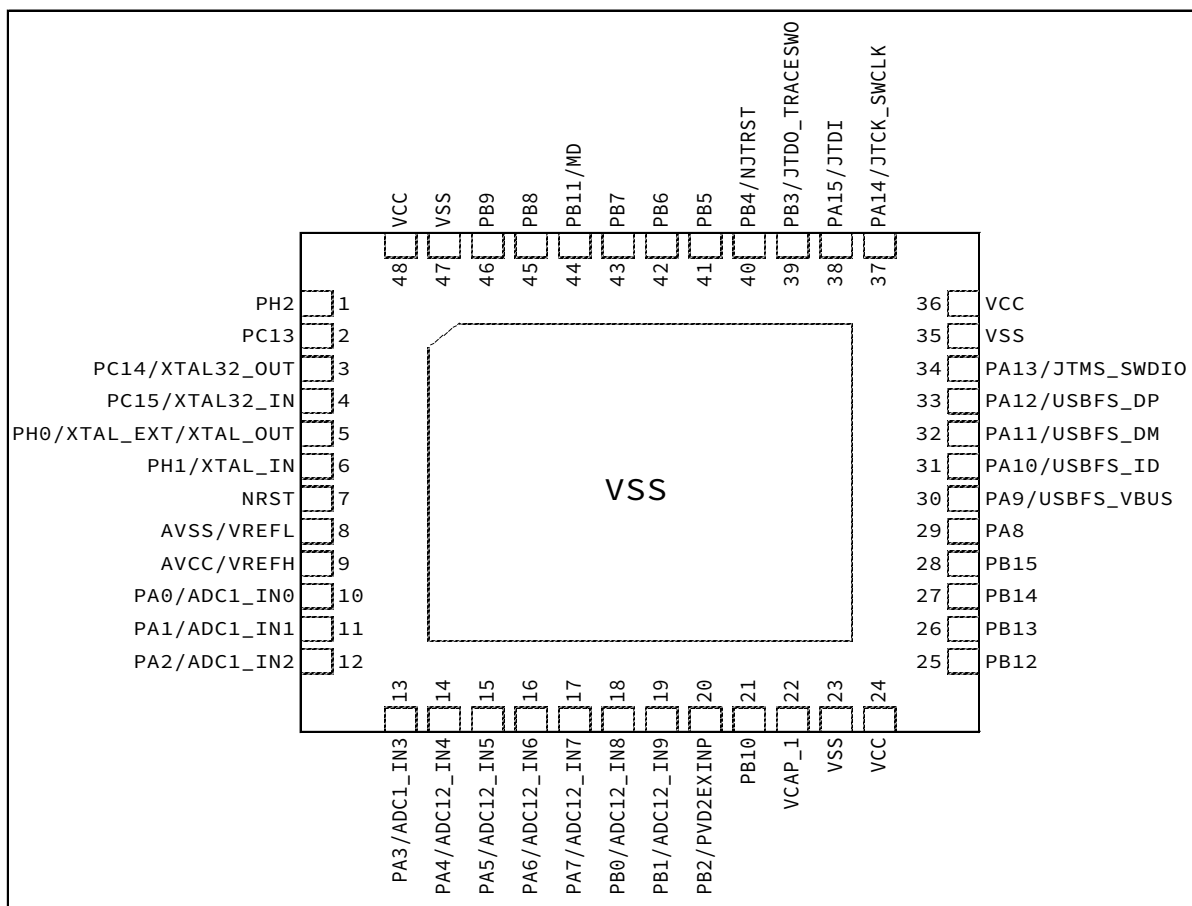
VCC
VSS
PB9
PB8
PB11/MD
PB7
PB6
PB5
PB4/NJTRST
PB3/JTDO_TRACESWO
PA15/JTDI
PA14/JTCK_SWCLK

48 47 46 45 44 43 42 41 40 39 38 37

PH2 1
PC13 2
PC14/XTAL32_OUT 3
PC15/XTAL32_IN 4
PH0/XTAL_EXT/XTAL_OUT 5
PH1/XTAL_IN 6
NRST 7
AVSS/VREFL 8
AVCC/VREFH 9
PA0/ADC1_IN0 10
PA1/ADC1_IN1 11
PA2/ADC1_IN2 12

VSS

36 VCC
35 VSS
34 PA13/JTMS_SWDIO
33 PA12/USBFS_DP
32 PA11/USBFS_DM
31 PA10/USBFS_ID
30 PA9/USBFS_VBUS
29 PA8
28 PB15
27 PB14
26 PB13
25 PB12

13 14 15 16 17 18 19 20 21 22 23 24

PA3/ADC1_IN3
PA4/ADC12_IN4
PA5/ADC12_IN5
PA6/ADC12_IN6
PA7/ADC12_IN7
PB0/ADC12_IN8
PB1/ADC12_IN9
PB2/PVD2EXINP
PB10
VCAP_1
VSS
VCC